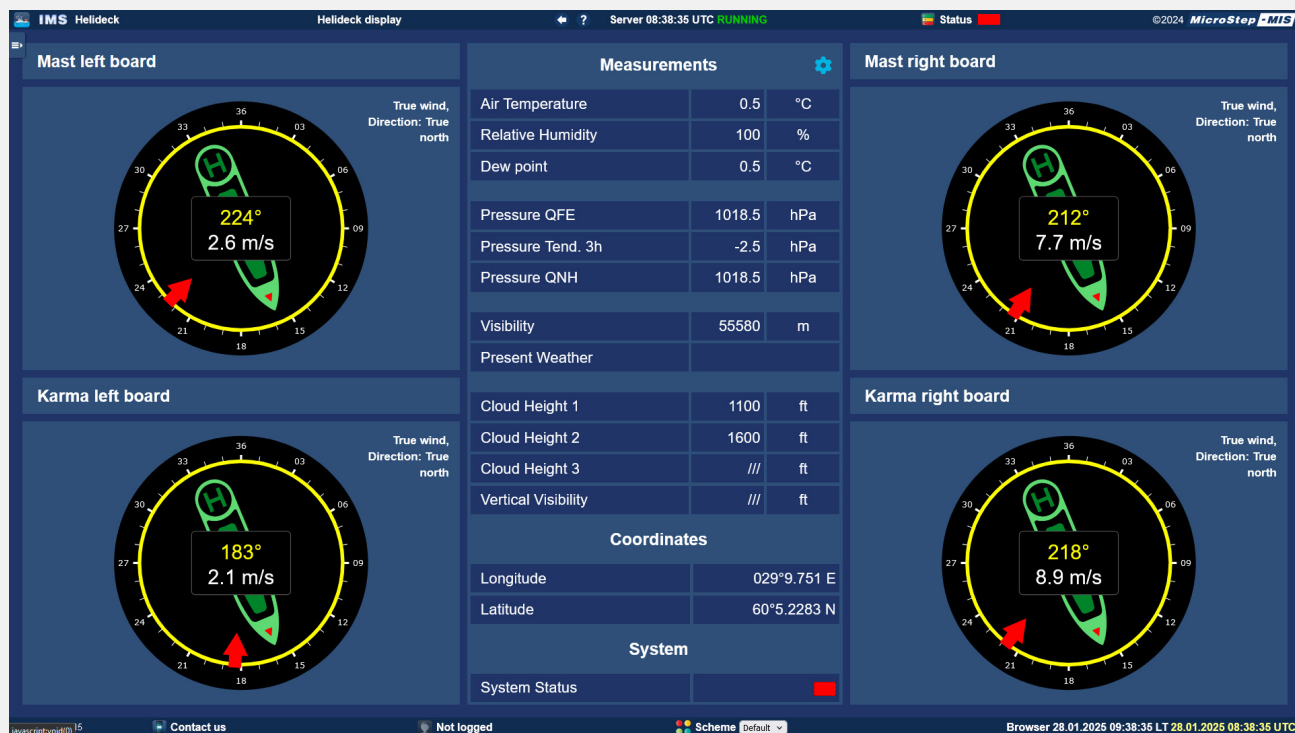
IMS Helideck Helideck display ? Server 08:38:35 UTC RUNNING Status ©2024 MicroStep-MIS

Mast left board

True wind, Direction: True north

36 03 06 09 12 15 18 21 24 27 30 33

224°
2.6 m/s

Measurements

| Air Temperature | 0.5 | °C |
|---|---|---|
| Relative Humidity | 100 | % |
| Dew point | 0.5 | °C |
| Pressure QFE | 1018.5 | hPa |
| Pressure Tend. 3h | -2.5 | hPa |
| Pressure QNH | 1018.5 | hPa |
| Visibility | 55580 | m |
| Present Weather | | |
| Cloud Height 1 | 1100 | ft |
| Cloud Height 2 | 1600 | ft |
| Cloud Height 3 | /// | ft |
| Vertical Visibility | /// | ft |

Coordinates

| Longitude | 029°9.751 E |
|---|---|
| Latitude | 60°5.2283 N |

System

| System Status | |
|---|---|

Mast right board

True wind, Direction: True north

36 03 06 09 12 15 18 21 24 27 30 33

212°
7.7 m/s

Karma left board

True wind, Direction: True north

36 03 06 09 12 15 18 21 24 27 30 33

183°
2.1 m/s

Karma right board

True wind, Direction: True north

36 03 06 09 12 15 18 21 24 27 30 33

218°
8.9 m/s

javascript:void(0) 5 Contact us Not logged Scheme Default Browser 28.01.2025 09:38:35 LT 28.01.2025 08:38:35 UTC